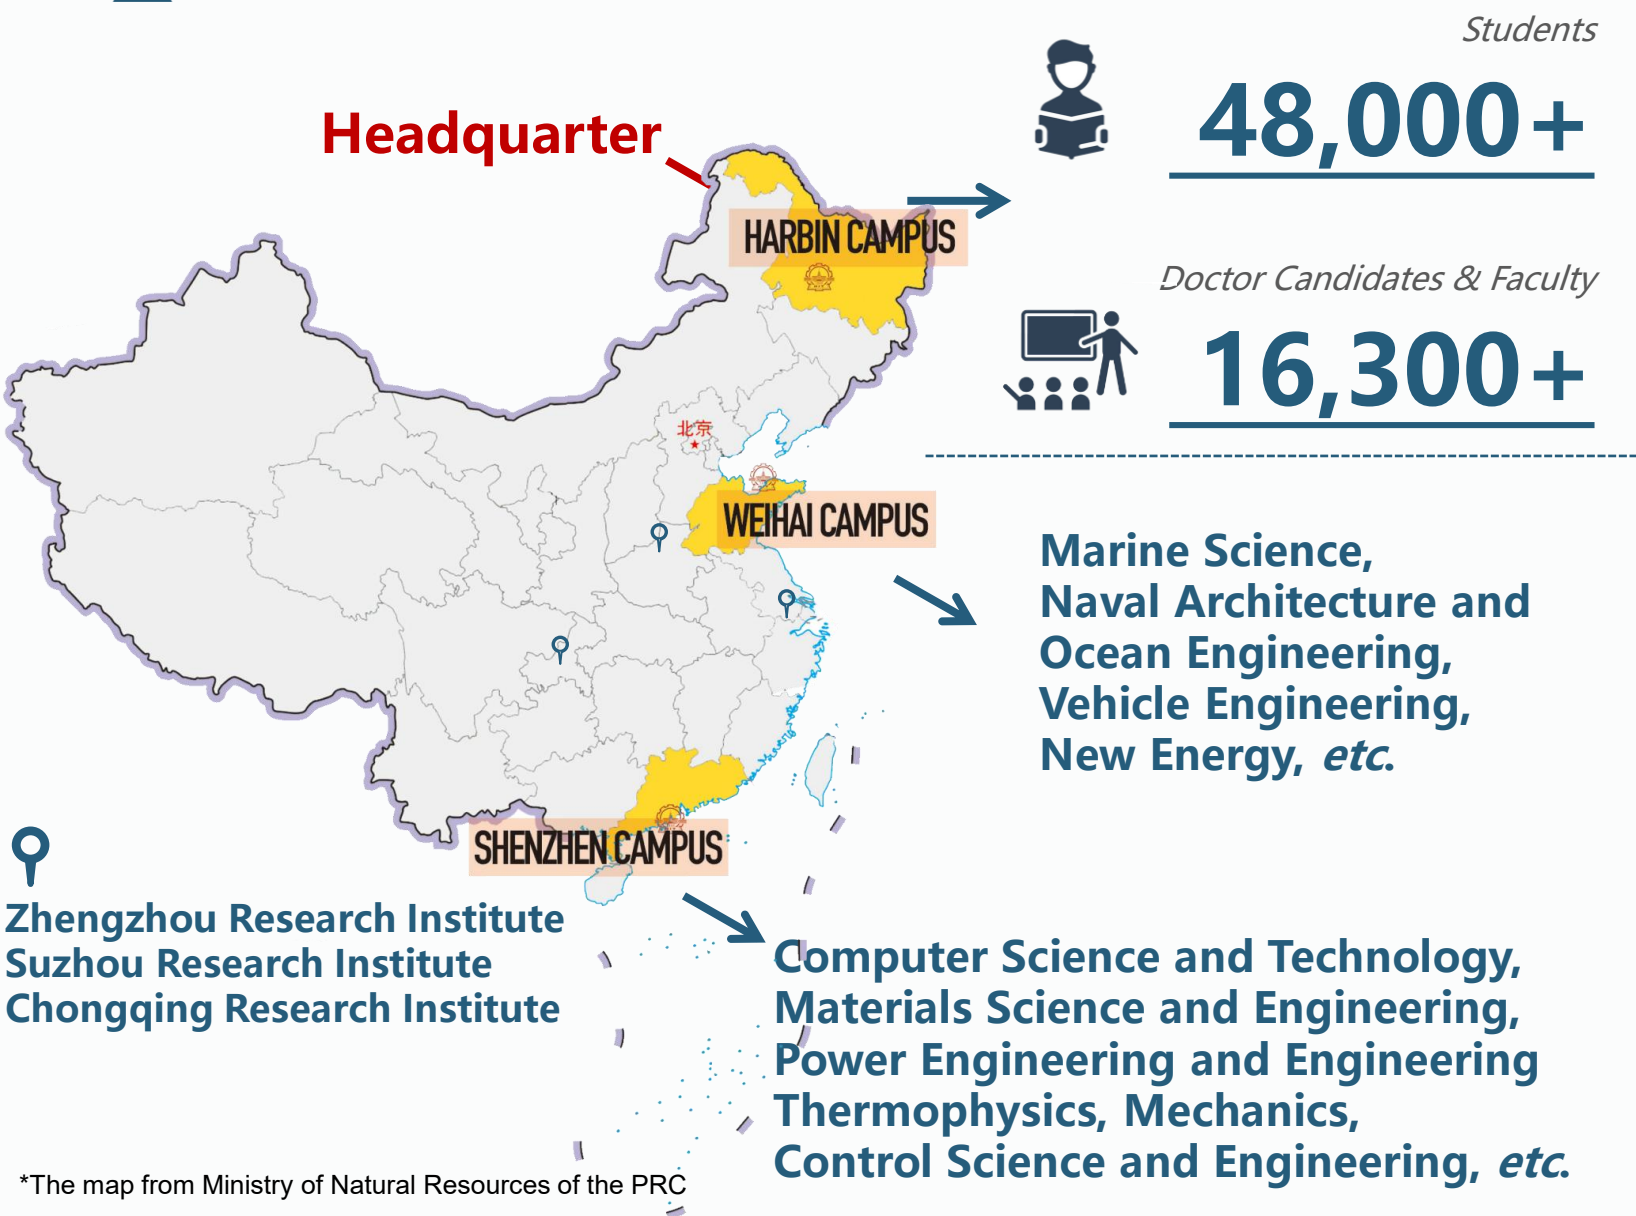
Headquarter

HARBIN CAMPUS

北京

WEIHAI CAMPUS

SHENZHEN CAMPUS

Students

48,000+

Doctor Candidates & Faculty

16,300+

Marine Science, Naval Architecture and Ocean Engineering, Vehicle Engineering, New Energy, *etc.*

Zhengzhou Research Institute
Suzhou Research Institute
Chongqing Research Institute

Computer Science and Technology, Materials Science and Engineering, Power Engineering and Engineering Thermophysics, Mechanics, Control Science and Engineering, *etc.*

*The map from Ministry of Natural Resources of the PRC